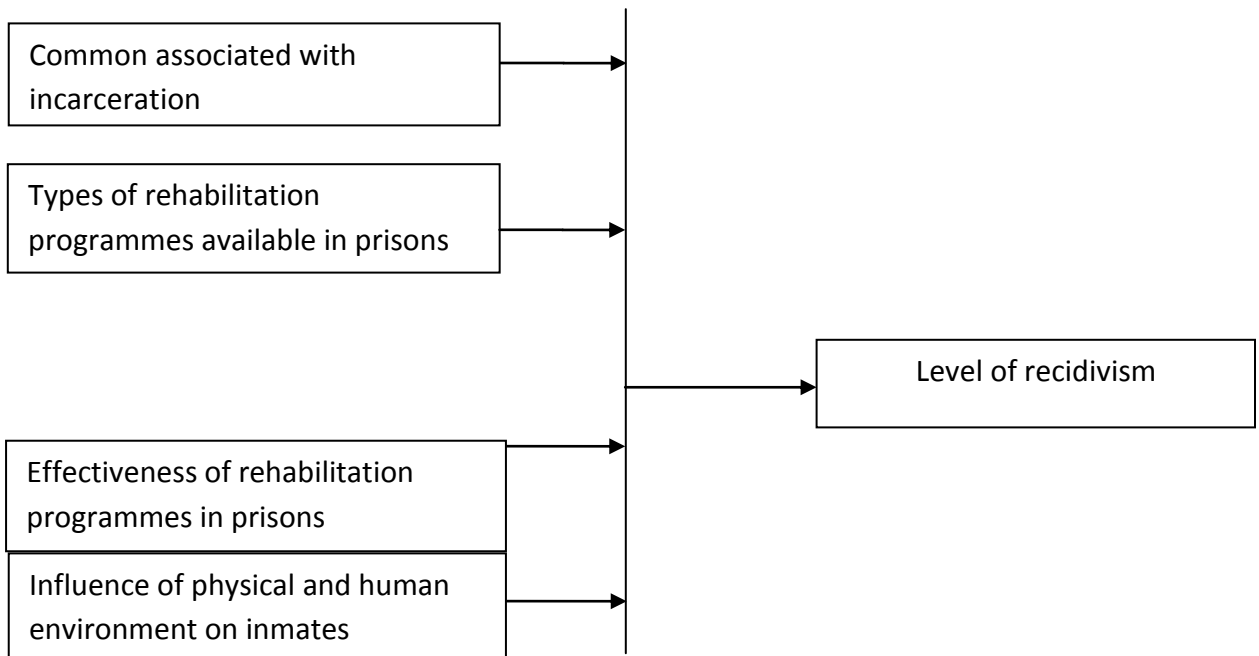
Common associated with incarceration

Types of rehabilitation programmes available in prisons

Level of recidivism

Effectiveness of rehabilitation programmes in prisons

Influence of physical and human environment on inmates